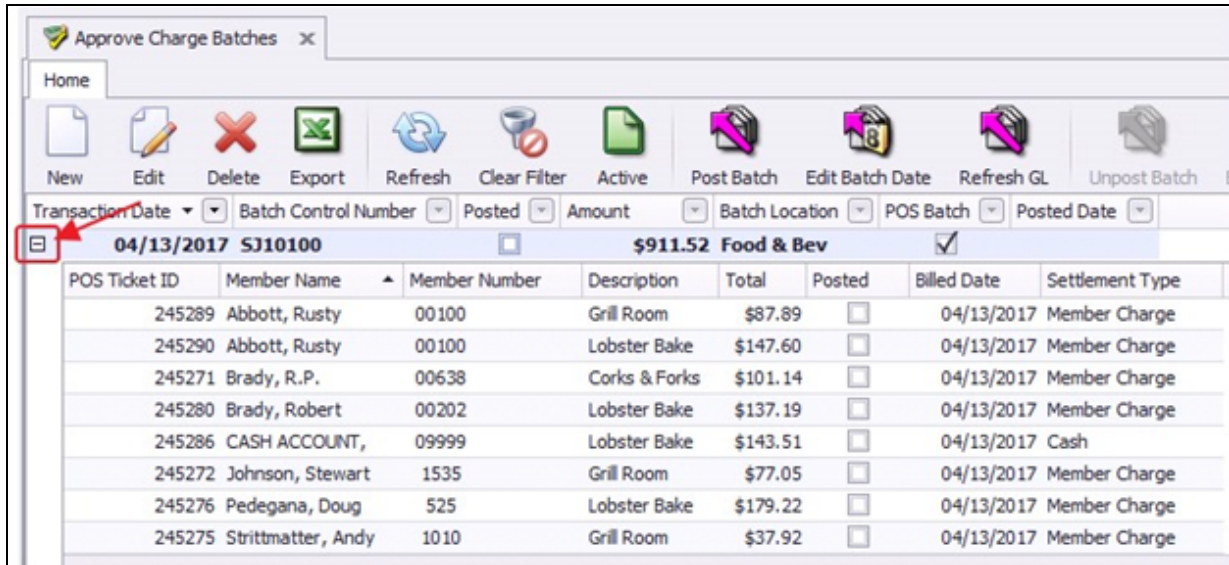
Approve Charge Batches ×

Home

New Edit Delete Export Refresh Clear Filter Active Post Batch Edit Batch Date Refresh GL Unpost Batch

Transaction Date | Batch Control Number | Posted | Amount | Batch Location | POS Batch | Posted Date

04/13/2017 SJ10100 $911.52 Food & Bev ✓

| POS Ticket ID | Member Name | Member Number | Description | Total | Posted | Billed Date | Settlement Type |
|---|---|---|---|---|---|---|---|
| 245289 | Abbott, Rusty | 00100 | Grill Room | $87.89 | | 04/13/2017 | Member Charge |
| 245290 | Abbott, Rusty | 00100 | Lobster Bake | $147.60 | | 04/13/2017 | Member Charge |
| 245271 | Brady, R.P. | 00638 | Corks & Forks | $101.14 | | 04/13/2017 | Member Charge |
| 245280 | Brady, Robert | 00202 | Lobster Bake | $137.19 | | 04/13/2017 | Member Charge |
| 245286 | CASH ACCOUNT, | 09999 | Lobster Bake | $143.51 | | 04/13/2017 | Cash |
| 245272 | Johnson, Stewart | 1535 | Grill Room | $77.05 | | 04/13/2017 | Member Charge |
| 245276 | Pedegana, Doug | 525 | Lobster Bake | $179.22 | | 04/13/2017 | Member Charge |
| 245275 | Strittmatter, Andy | 1010 | Grill Room | $37.92 | | 04/13/2017 | Member Charge |